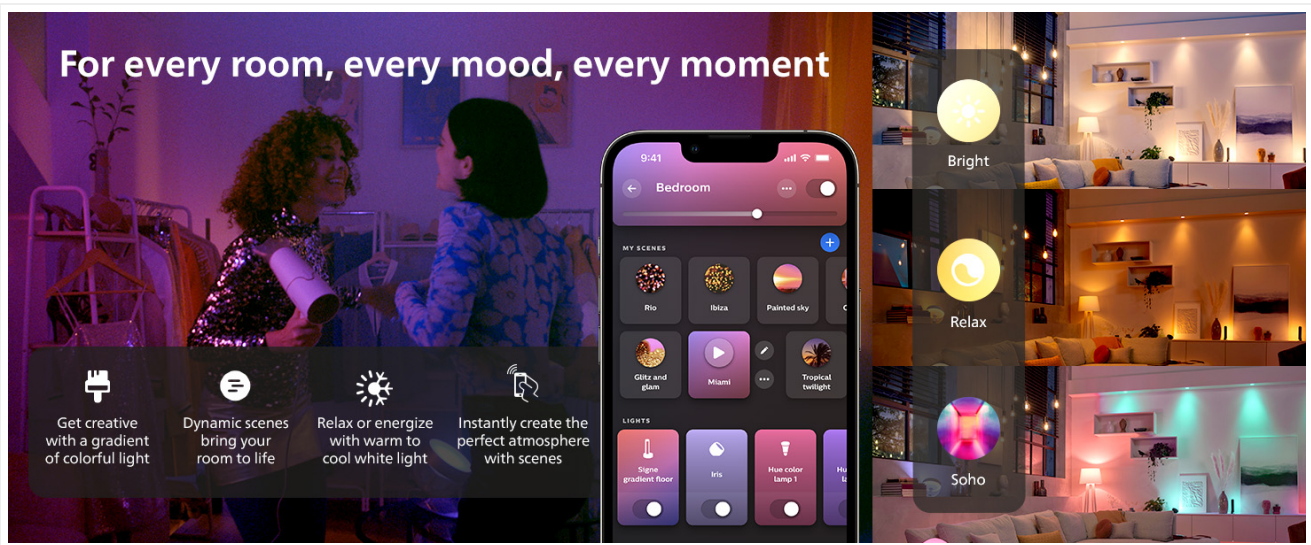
For every room, every mood, every moment

9:41

Bedroom

MY SCENES

Rio

Ibiza

Painted sky

Glitz and glam

Miami

Tropical twilight

LIGHTS

Signe gradient floor

Iris

Hue color lamp 1

Get creative with a gradient of colorful light

Dynamic scenes bring your room to life

Relax or energize with warm to cool white light

Instantly create the perfect atmosphere with scenes

Bright

Relax

Soho